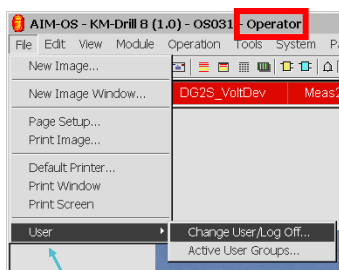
AIM-OS - KM-Drill 8 (1.0) - OS031 - Operator
File Edit View Module Operation Tools System P
New Image...
New Image Window...
DG2S_VoltDev
Meas2
Page Setup...
Print Image...
Default Printer...
Print Window
Print Screen
User
Change User/Log Off...
Active User Groups...